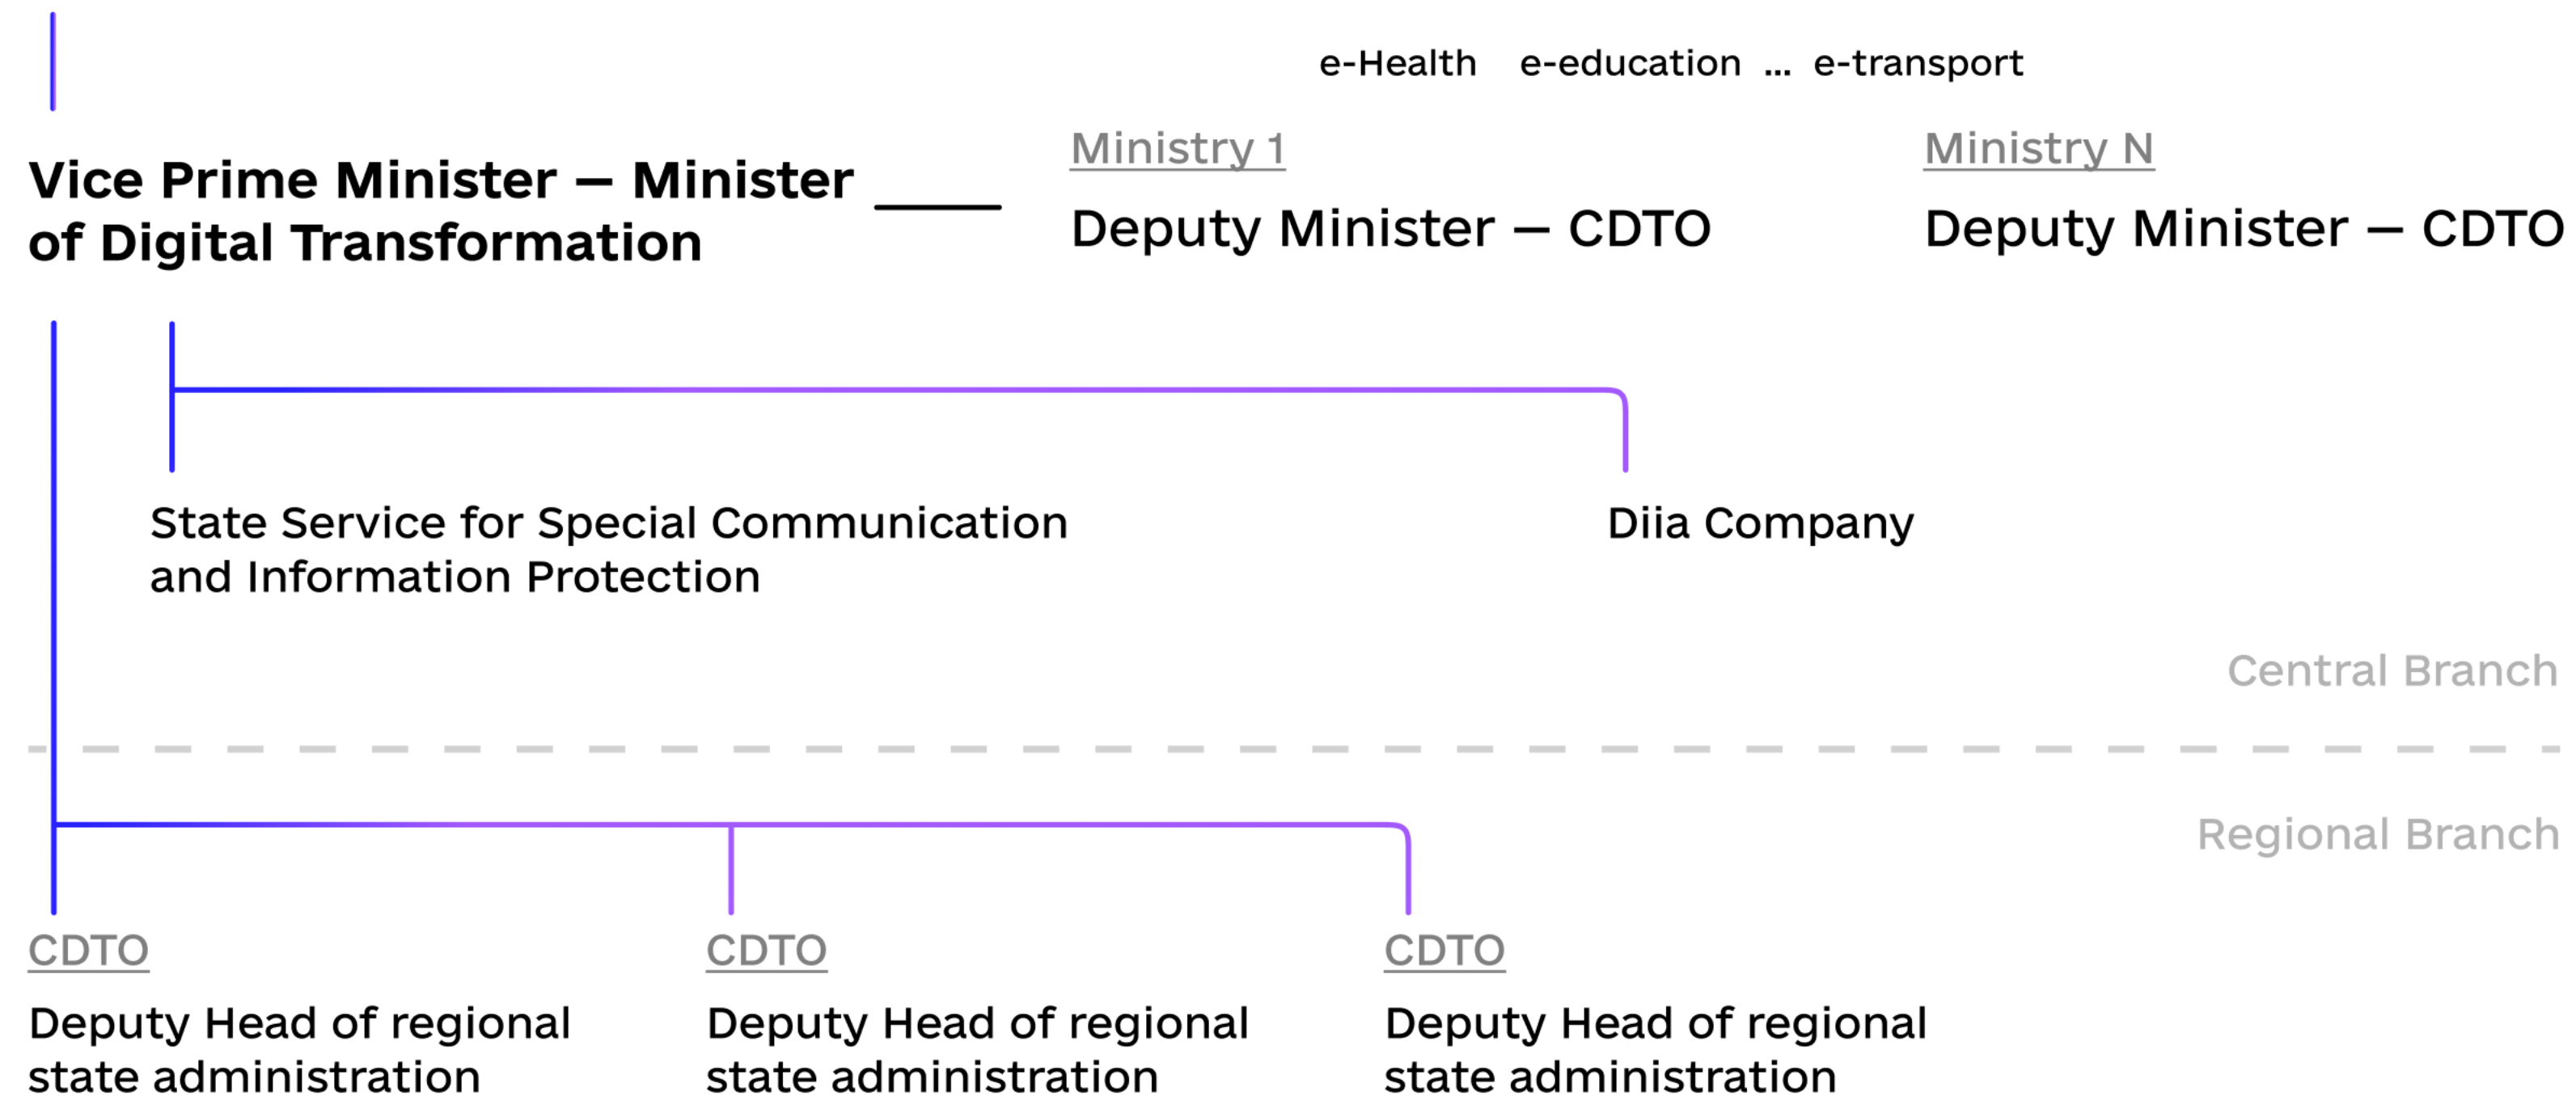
e-Health e-education ... e-transport

Vice Prime Minister – Minister of Digital Transformation

Ministry 1

Deputy Minister – CDTO

Ministry N

Deputy Minister – CDTO

State Service for Special Communication and Information Protection

Diia Company

Central Branch

Regional Branch

CDTO

Deputy Head of regional state administration

CDTO

Deputy Head of regional state administration

CDTO

Deputy Head of regional state administration